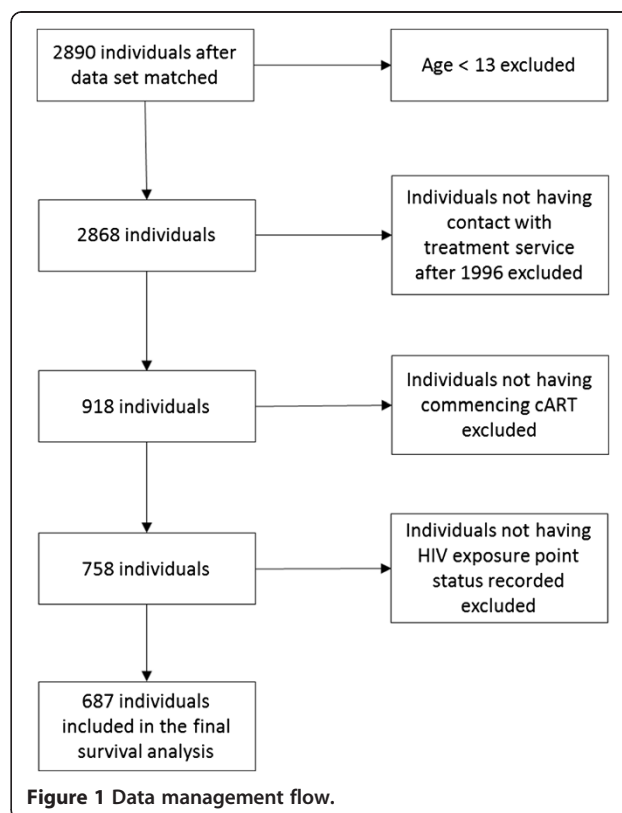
2890 individuals after data set matched

Age < 13 excluded

2868 individuals

Individuals not having contact with treatment service after 1996 excluded

918 individuals

Individuals not having commencing cART excluded

758 individuals

Individuals not having HIV exposure point status recorded excluded

687 individuals included in the final survival analysis

Figure 1 Data management flow.